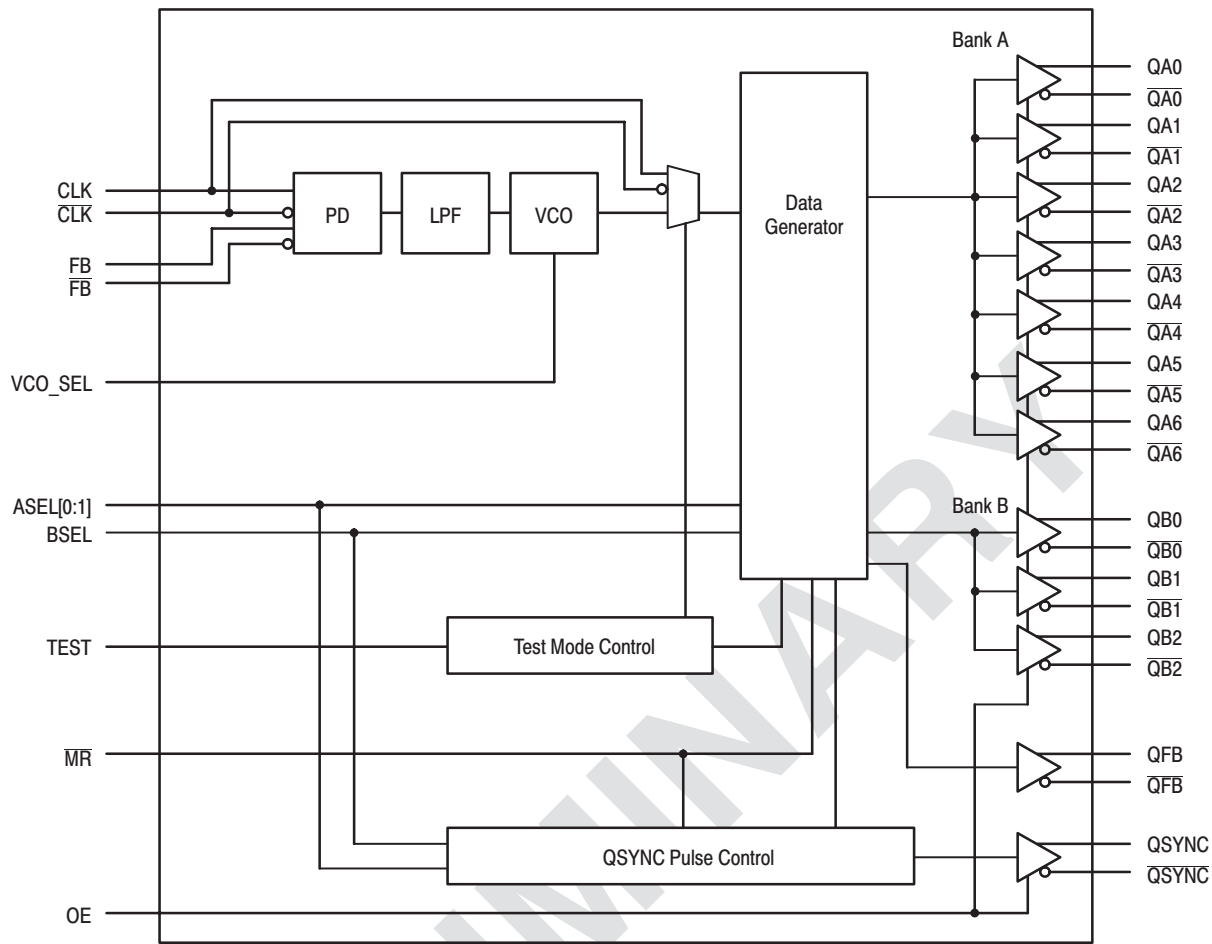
CLK
$\overline{CLK}$
FB
$\overline{FB}$
VCO_SEL
ASEL[0:1]
BSEL
TEST
$\overline{MR}$
OE

PD
LPF
VCO
Data Generator
Test Mode Control
QSYNC Pulse Control

Bank A
QA0
$\overline{QA0}$
QA1
$\overline{QA1}$
QA2
$\overline{QA2}$
QA3
$\overline{QA3}$
QA4
$\overline{QA4}$
QA5
$\overline{QA5}$
QA6
$\overline{QA6}$
Bank B
QB0
$\overline{QB0}$
QB1
$\overline{QB1}$
QB2
$\overline{QB2}$
QFB
$\overline{QFB}$
QSYNC
$\overline{QSYNC}$

PRELIMINARY